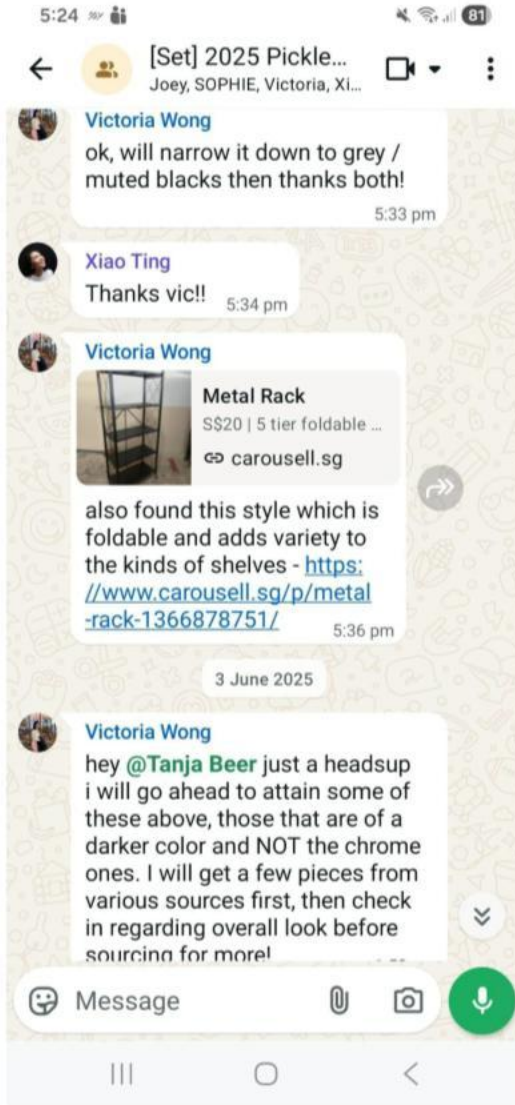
5:24 81

[Set] 2025 Pickle...
Joey, SOPHIE, Victoria, Xi...

Victoria Wong
ok, will narrow it down to grey / muted blacks then thanks both!
5:33 pm

Xiao Ting
Thanks vic!! 5:34 pm

Victoria Wong
Metal Rack
S$20 | 5 tier foldable ...
carousell.sg
also found this style which is foldable and adds variety to the kinds of shelves - https://www.carousell.sg/p/metal-rack-1366878751/ 5:36 pm

3 June 2025

Victoria Wong
hey @Tanja Beer just a headsup i will go ahead to attain some of these above, those that are of a darker color and NOT the chrome ones. I will get a few pieces from various sources first, then check in regarding overall look before sourcing for more!

Message